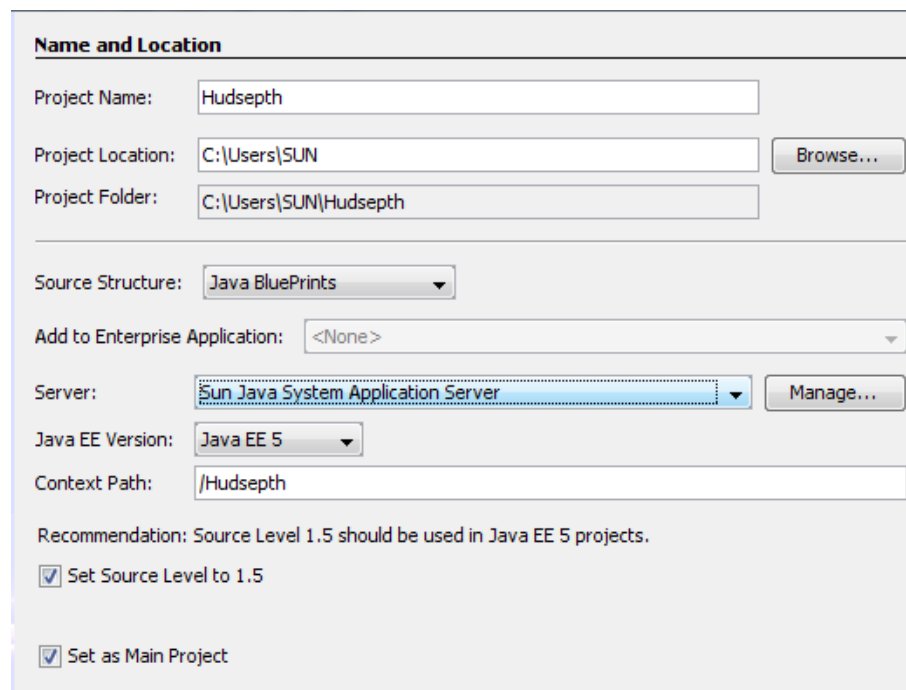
Name and Location

Project Name: Hudsepth

Project Location: C:\Users\SUN Browse...

Project Folder: C:\Users\SUN\Hudsepth

Source Structure: Java BluePrints

Add to Enterprise Application: <None>

Server: Sun Java System Application Server Manage...

Java EE Version: Java EE 5

Context Path: /Hudsepth

Recommendation: Source Level 1.5 should be used in Java EE 5 projects.

Set Source Level to 1.5

Set as Main Project